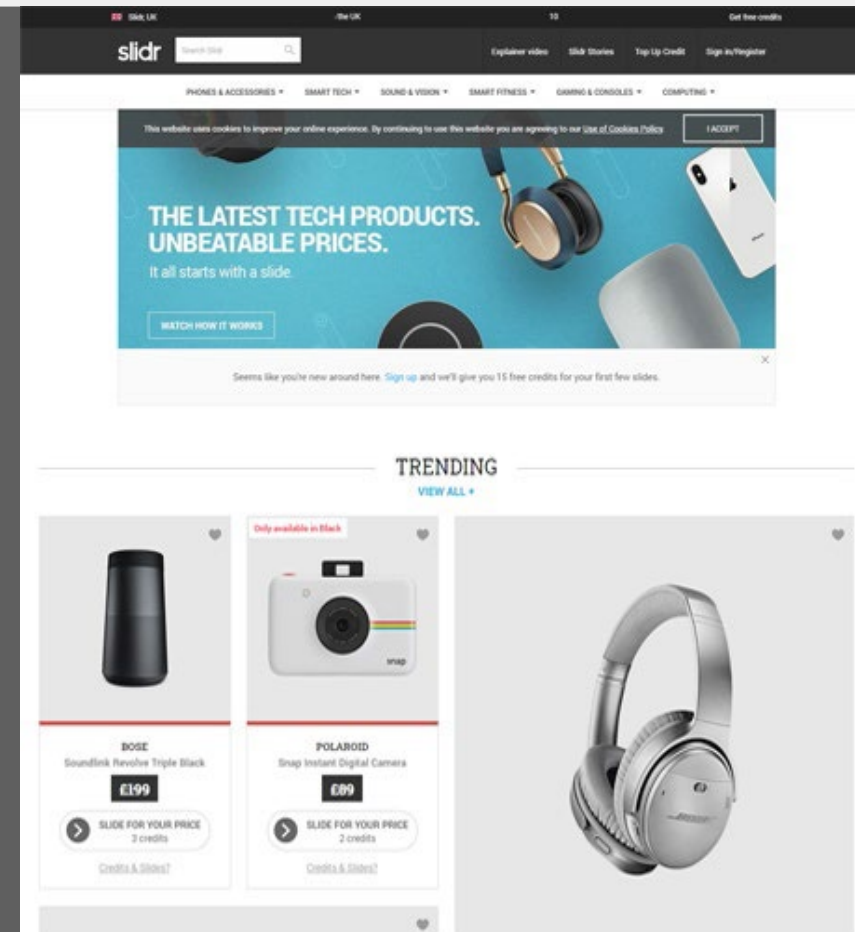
Slidr, UK | the UK | 10 | Get free credits

slidr

Search Slidr

Explainer video | Slidr Stories | Top Up Credit | Sign in/Register

PHONES & ACCESSORIES ▾ | SMART TECH ▾ | SOUND & VISION ▾ | SMART FITNESS ▾ | GAMING & CONSOLES ▾ | COMPUTING ▾

This website uses cookies to improve your online experience. By continuing to use this website you are agreeing to our Use of Cookies Policy

I ACCEPT

THE LATEST TECH PRODUCTS. UNBEATABLE PRICES.

It all starts with a slide.

WATCH HOW IT WORKS

Seems like you're new around here. Sign up and we'll give you 15 free credits for your first few slides.

×

TRENDING

VIEW ALL +

Only available in Black

snap

BOSE

Soundlink Revolve Triple Black

£199

SLIDE FOR YOUR PRICE
3 credits

Credits & Slides?

POLAROID

Snap Instant Digital Camera

£89

SLIDE FOR YOUR PRICE
2 credits

Credits & Slides?

BOSE